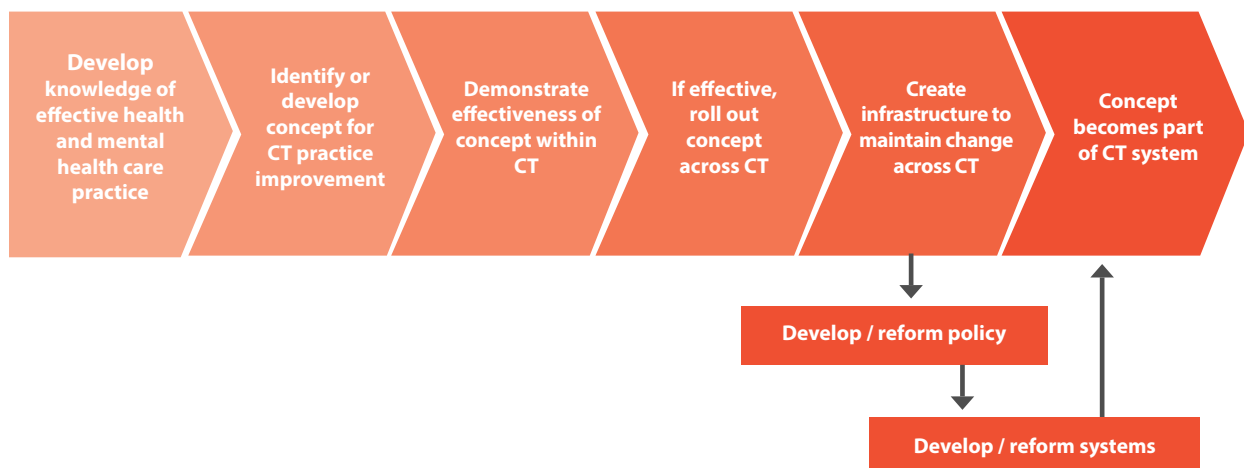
Develop knowledge of effective health and mental health care practice

Identify or develop concept for CT practice improvement

Demonstrate effectiveness of concept within CT

If effective, roll out concept across CT

Create infrastructure to maintain change across CT

Concept becomes part of CT system

Develop / reform policy

Develop / reform systems